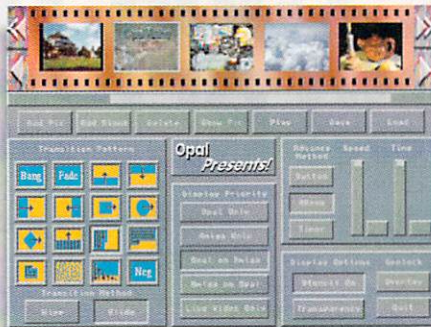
Add Pic
Add Blank
Delete
Show Pic
Play
Save
Load

Transition Pattern
Bang
Fade
Neg
Transition Method
Wipe
Slide

Opal
Presents!

Display Priority
Opal Only
Amiga Only
Opal on Amiga
Amiga on Opal
Live Video Only

Advance Method
Button
Mouse
Timer
Speed
Time

Display Options
Genlock
Dissolve On
Transparency
Overlay
Quit